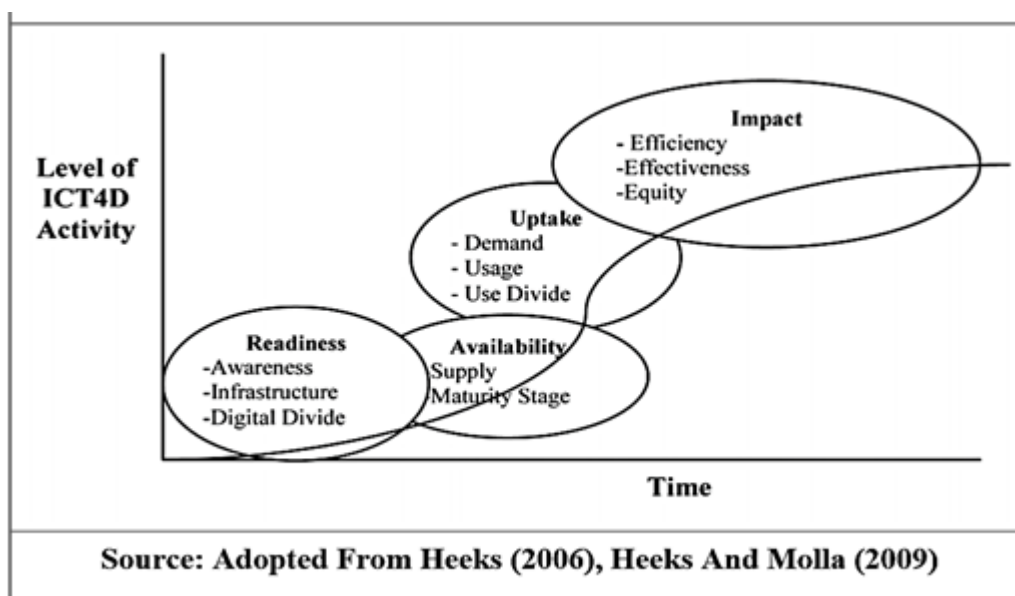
Level of ICT4D Activity

Impact
- Efficiency
-Effectiveness
-Equity

Uptake
- Demand
- Usage
- Use Divide

Readiness
-Awareness
-Infrastructure
-Digital Divide

Availability
Supply
Maturity Stage

Time

Source: Adopted From Heeks (2006), Heeks And Molla (2009)